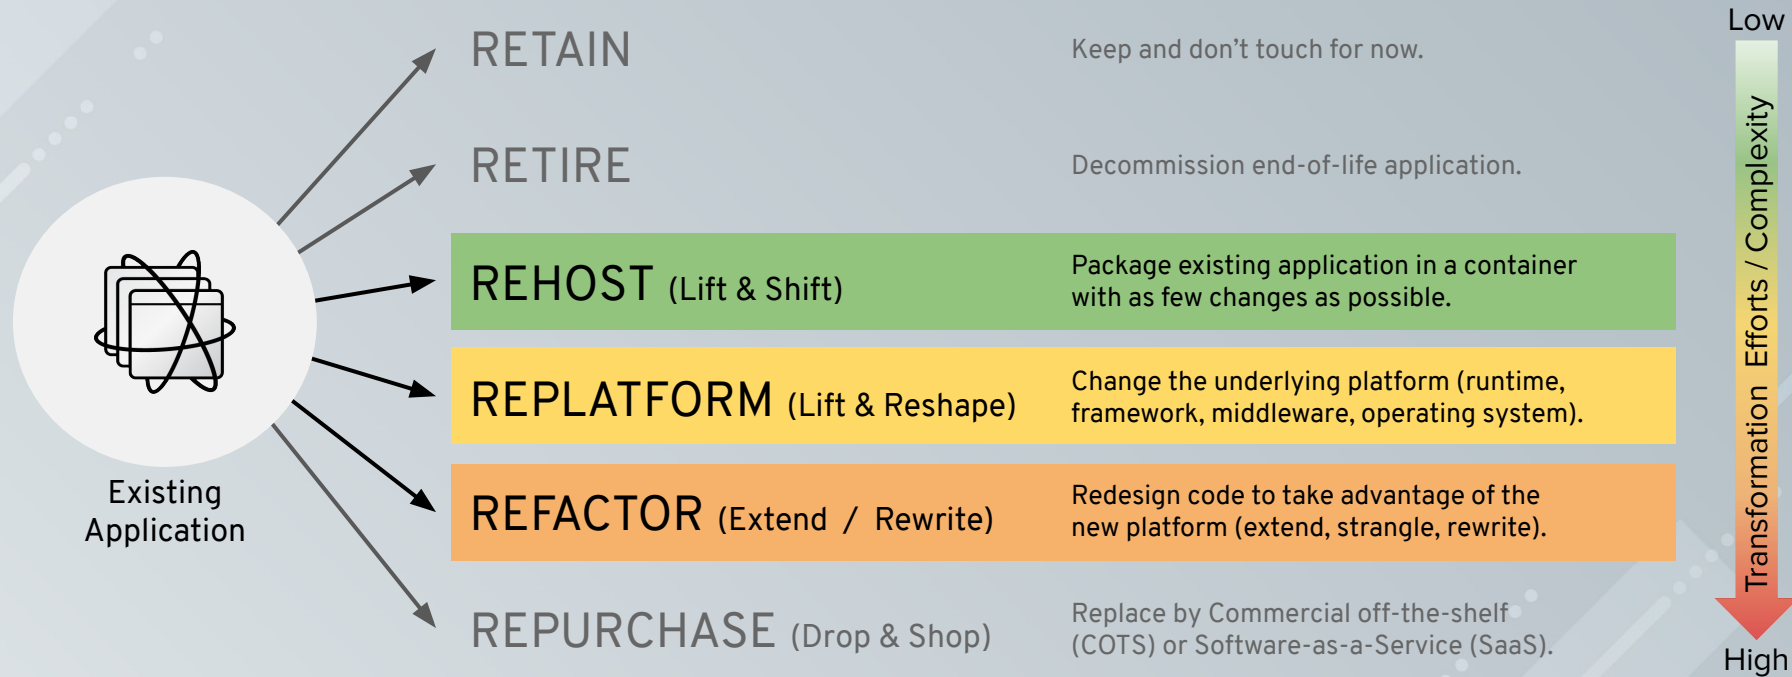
Existing Application

RETAIN
Keep and don't touch for now.

RETIRE
Decommission end-of-life application.

REHOST (Lift & Shift)
Package existing application in a container with as few changes as possible.

REPLATFORM (Lift & Reshape)
Change the underlying platform (runtime, framework, middleware, operating system).

REFACTOR (Extend / Rewrite)
Redesign code to take advantage of the new platform (extend, strangle, rewrite).

REPURCHASE (Drop & Shop)
Replace by Commercial off-the-shelf (COTS) or Software-as-a-Service (SaaS).

Low
Transformation Efforts / Complexity
High